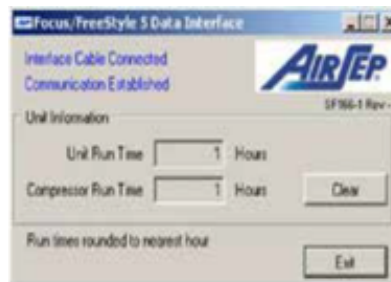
Focus/FreeStyle 5 Data Interface

Interface Cable Connected
Communication Established

AIRSEP
SF066-1 Rev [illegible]

Unit Information

Unit Run Time 1 Hours

Compressor Run Time 1 Hours

Clear

Run times rounded to nearest hour

Exit